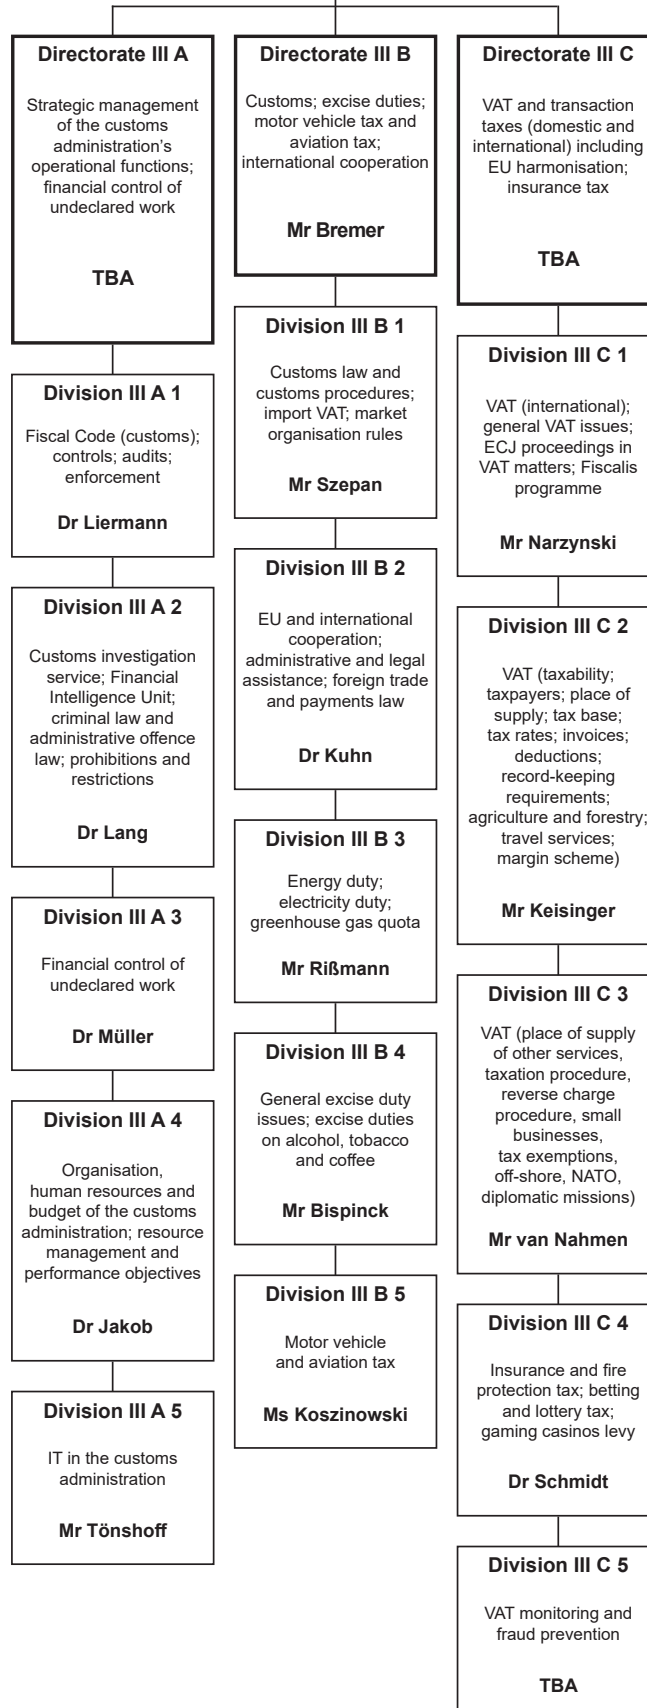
**Directorate III A**

Strategic management of the customs administration's operational functions; financial control of undeclared work

**TBA**

**Division III A 1**

Fiscal Code (customs); controls; audits; enforcement

**Dr Liermann**

**Division III A 2**

Customs investigation service; Financial Intelligence Unit; criminal law and administrative offence law; prohibitions and restrictions

**Dr Lang**

**Division III A 3**

Financial control of undeclared work

**Dr Müller**

**Division III A 4**

Organisation, human resources and budget of the customs administration; resource management and performance objectives

**Dr Jakob**

**Division III A 5**

IT in the customs administration

**Mr Tönshoff**

**Directorate III B**

Customs; excise duties; motor vehicle tax and aviation tax; international cooperation

**Mr Bremer**

**Division III B 1**

Customs law and customs procedures; import VAT; market organisation rules

**Mr Szepan**

**Division III B 2**

EU and international cooperation; administrative and legal assistance; foreign trade and payments law

**Dr Kuhn**

**Division III B 3**

Energy duty; electricity duty; greenhouse gas quota

**Mr Rißmann**

**Division III B 4**

General excise duty issues; excise duties on alcohol, tobacco and coffee

**Mr Bispinck**

**Division III B 5**

Motor vehicle and aviation tax

**Ms Koszinowski**

**Directorate III C**

VAT and transaction taxes (domestic and international) including EU harmonisation; insurance tax

**TBA**

**Division III C 1**

VAT (international); general VAT issues; ECJ proceedings in VAT matters; Fiscalis programme

**Mr Narzynski**

**Division III C 2**

VAT (taxability; taxpayers; place of supply; tax base; tax rates; invoices; deductions; record-keeping requirements; agriculture and forestry; travel services; margin scheme)

**Mr Keisinger**

**Division III C 3**

VAT (place of supply of other services, taxation procedure, reverse charge procedure, small businesses, tax exemptions, off-shore, NATO, diplomatic missions)

**Mr van Nahmen**

**Division III C 4**

Insurance and fire protection tax; betting and lottery tax; gaming casinos levy

**Dr Schmidt**

**Division III C 5**

VAT monitoring and fraud prevention

**TBA**